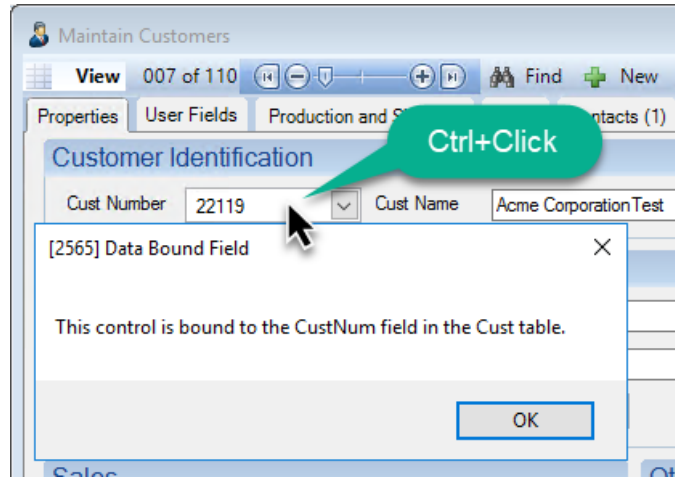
Maintain Customers

View 007 of 110

Find New

Properties User Fields Production and S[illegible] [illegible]ntacts (1)

Ctrl+Click

Customer Identification

Cust Number 22119 Cust Name Acme CorporationTest

[2565] Data Bound Field

This control is bound to the CustNum field in the Cust table.

OK

Sales